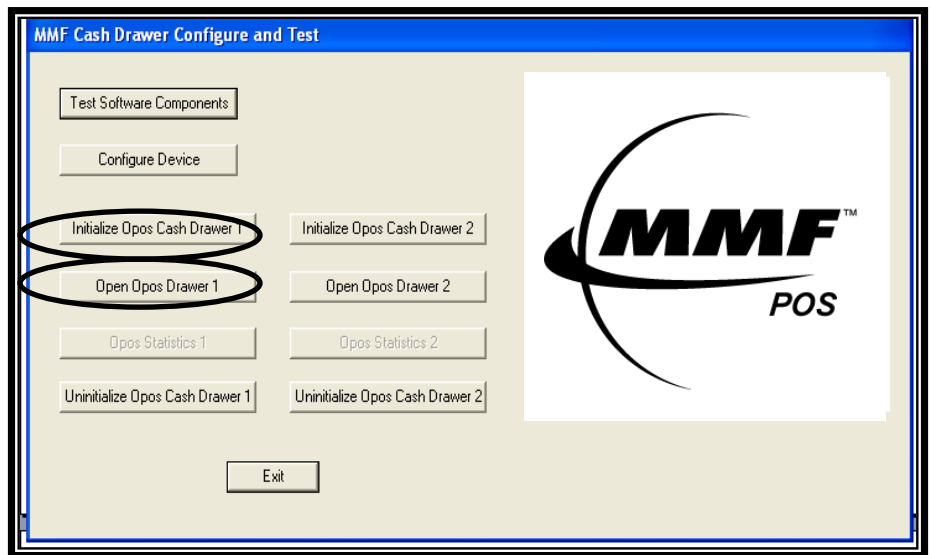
MMF Cash Drawer Configure and Test

Test Software Components

Configure Device

Initialize Opos Cash Drawer 1

Initialize Opos Cash Drawer 2

Open Opos Drawer 1

Open Opos Drawer 2

Opos Statistics 1

Opos Statistics 2

Uninitialize Opos Cash Drawer 1

Uninitialize Opos Cash Drawer 2

Exit

MMF™
POS